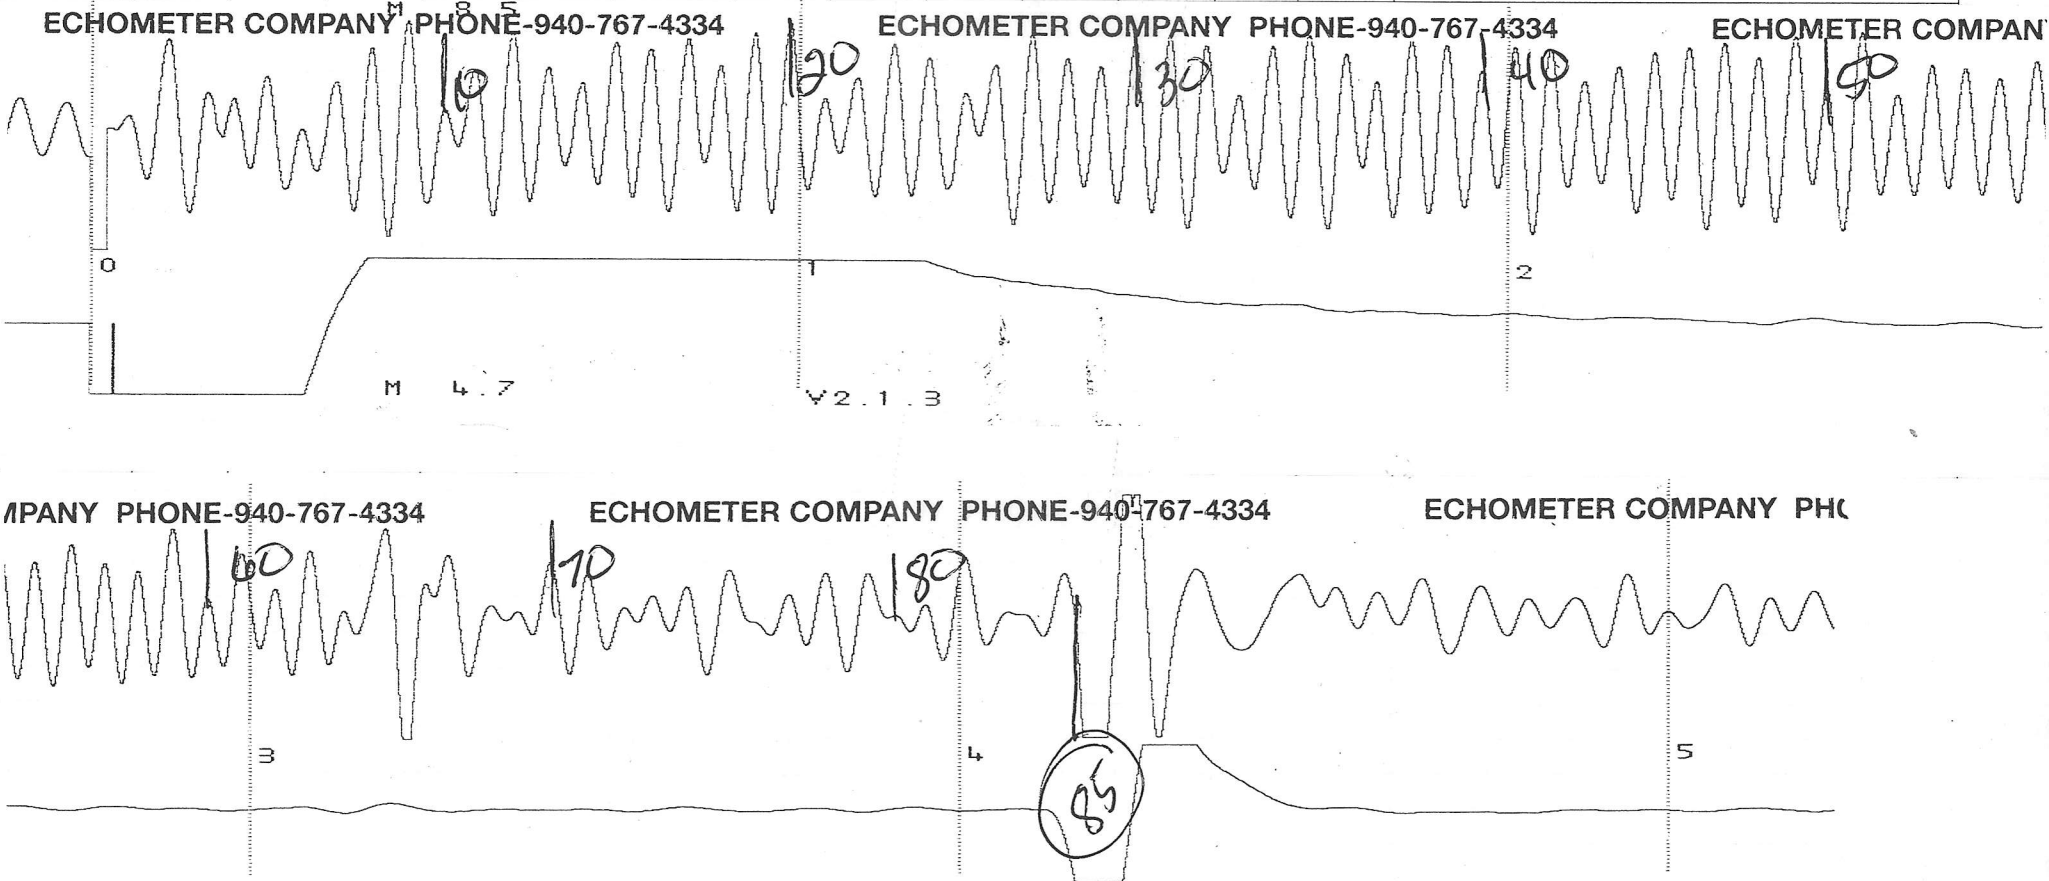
ECHOMETER COMPANY PHONE-940-767-4334 ECHOMETER COMPANY PHONE-940-767-4334 ECHOMETER COMPAN

M 8 5

10 20 30 40 50

0 1 2

M 4.7 V2.1.3

MPANY PHONE-940-767-4334 ECHOMETER COMPANY PHONE-940-767-4334 ECHOMETER COMPANY PH(

60 70 80

3 4 5

85